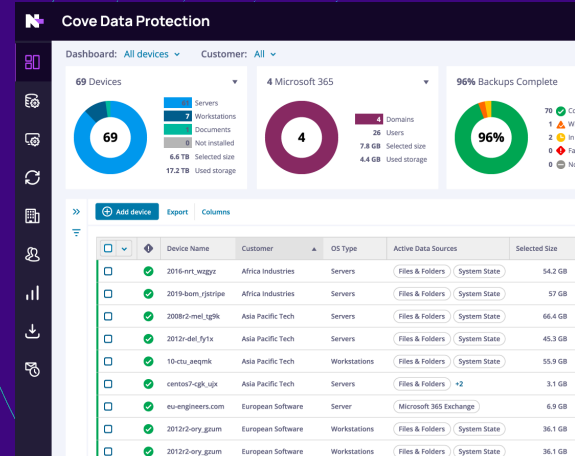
Cove Data Protection

Dashboard: All devices ⌄ Customer: All ⌄

69 Devices

69

61 Servers
7 Workstations
1 Documents
0 Not installed
6.6 TB Selected size
17.2 TB Used storage

4 Microsoft 365

4

4 Domains
26 Users
7.8 GB Selected size
4.4 GB Used storage

96% Backups Complete

96%

70 C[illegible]
1 W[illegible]
2 In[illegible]
1 Fa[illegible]
0 No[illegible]

Add device Export Columns

| | | Device Name | Customer | OS Type | Active Data Sources | Selected Size |
|---|---|---|---|---|---|---|
| | | 2016-nrt_wzgyz | Africa Industries | Servers | Files & Folders System State | 54.2 GB |
| | | 2019-bom_rjstripe | Africa Industries | Servers | Files & Folders System State | 57 GB |
| | | 2008r2-mel_tg9k | Asia Pacific Tech | Servers | Files & Folders System State | 66.4 GB |
| | | 2012r2-del_fy1x | Asia Pacific Tech | Servers | Files & Folders System State | 45.3 GB |
| | | 10-ctu_aeqmk | Asia Pacific Tech | Workstations | Files & Folders System State | 55.9 GB |
| | | centos7-cgk_ujx | Asia Pacific Tech | Servers | Files & Folders +2 | 3.1 GB |
| | | eu-engineers.com | European Software | Server | Microsoft 365 Exchange | 6.9 GB |
| | | 2012r2-ory_gzum | European Software | Workstations | Files & Folders System State | 36.1 GB |
| | | 2012r2-ory_gzum | European Software | Servers | Files & Folders System State | 36.1 GB |